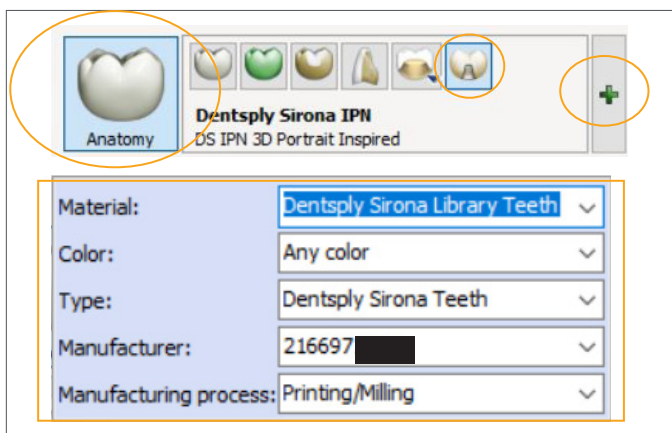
Anatomy

Dentsply Sirona IPN
DS IPN 3D Portrait Inspired

| | |
|---|---|
| Material: | Dentsply Sirona Library Teeth |
| Color: | Any color |
| Type: | Dentsply Sirona Teeth |
| Manufacturer: | 216697 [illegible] |
| Manufacturing process: | Printing/Milling |